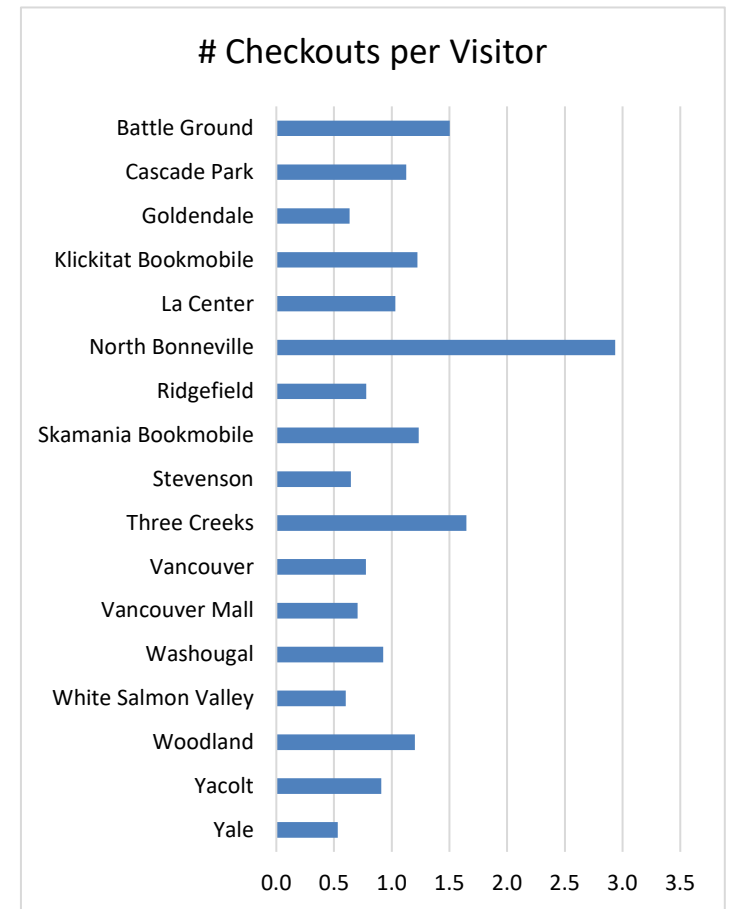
# Checkouts per Visitor

Battle Ground
Cascade Park
Goldendale
Klickitat Bookmobile
La Center
North Bonneville
Ridgefield
Skamania Bookmobile
Stevenson
Three Creeks
Vancouver
Vancouver Mall
Washougal
White Salmon Valley
Woodland
Yacolt
Yale

0.0 0.5 1.0 1.5 2.0 2.5 3.0 3.5